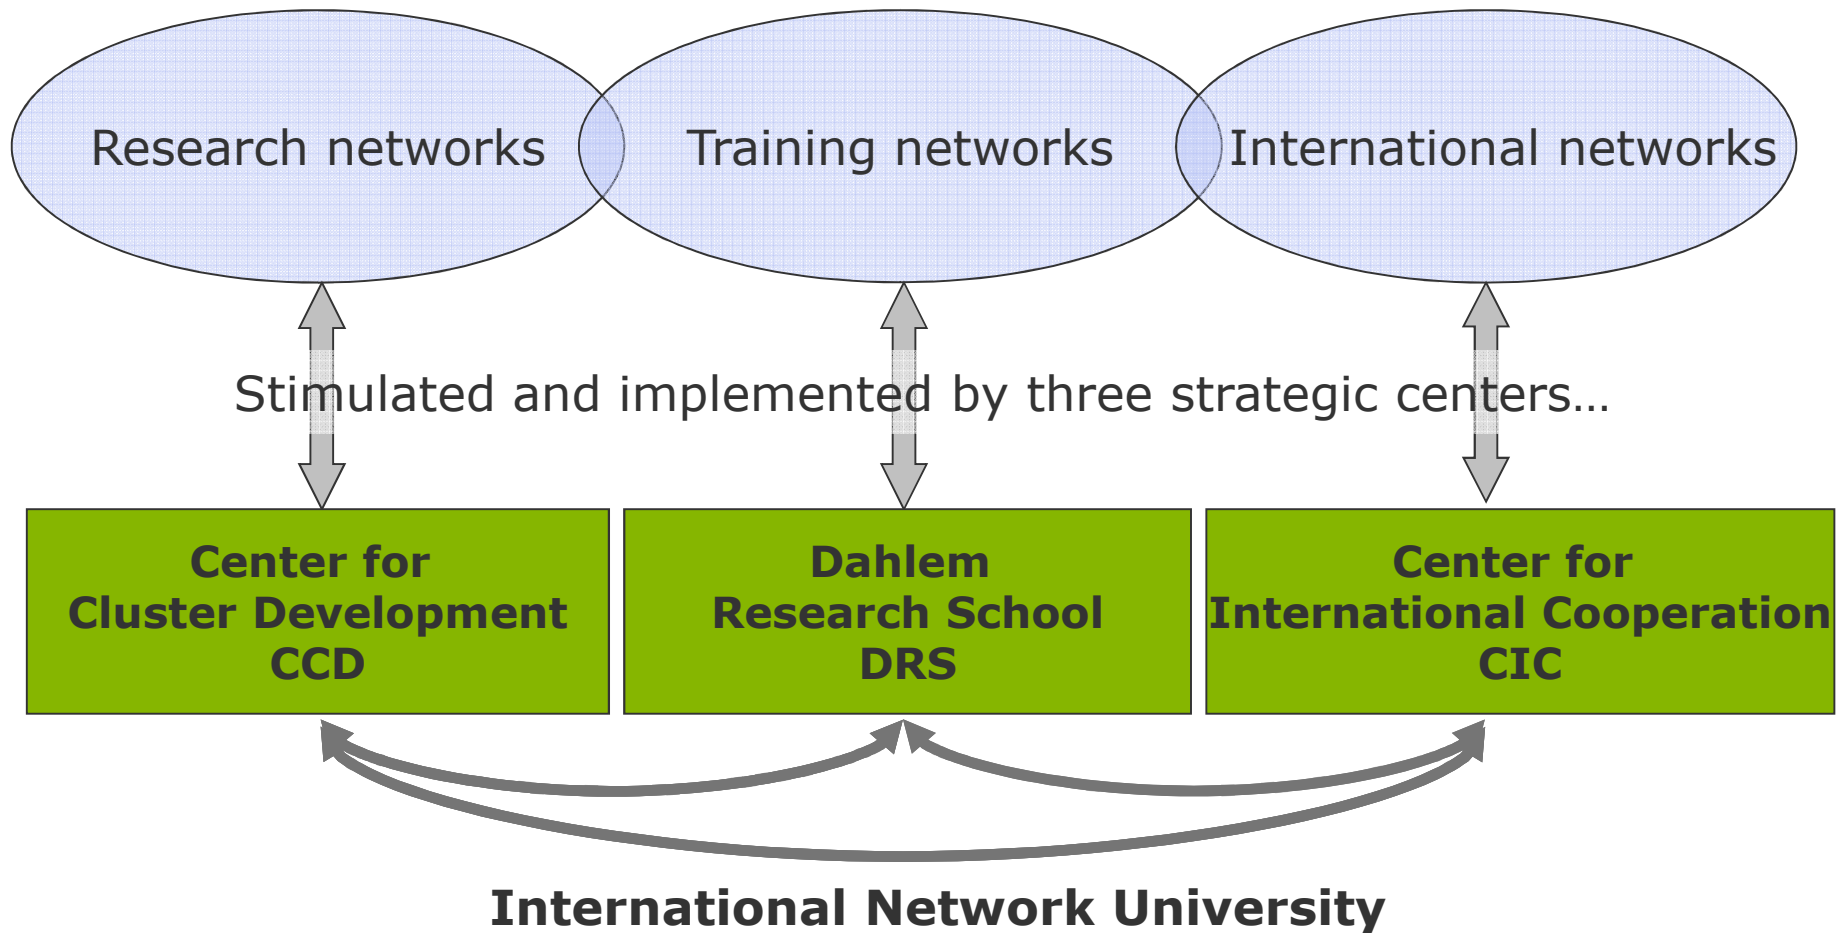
Research networks

Training networks

International networks

Stimulated and implemented by three strategic centers…

Center for
Cluster Development
CCD

Dahlem
Research School
DRS

Center for
International Cooperation
CIC

International Network University